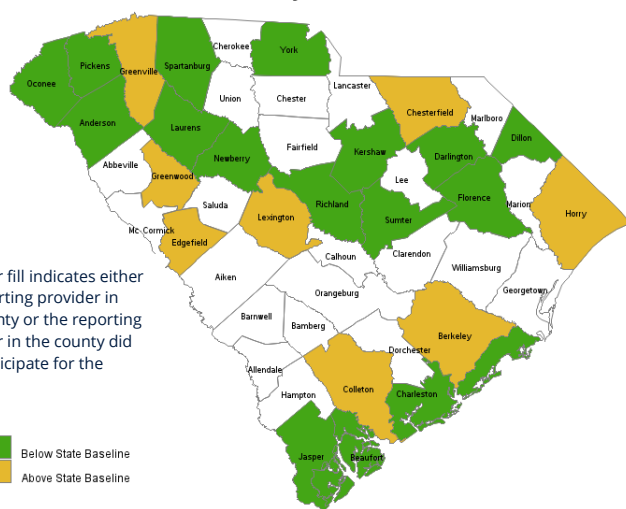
Oconee
Pickens
Greenville
Spartanburg
Cherokee
York
Union
Chester
Lancaster
Chesterfield
Marlboro
Anderson
Laurens
Dillon
Abbeville
Newberry
Fairfield
Kershaw
Darlington
Greenwood
Lee
Florence
Marion
Saluda
Lexington
Richland
Sumter
Horry
Mc Cormick
Edgefield
Calhoun
Clarendon
Williamsburg
Aiken
Orangeburg
Georgetown
Barnwell
Bamberg
Berkeley
Dorchester
Allendale
Colleton
Hampton
Charleston
Jasper
Beaufort

r fill indicates either rting provider in nty or the reporting r in the county did icipate for the

Below State Baseline
Above State Baseline